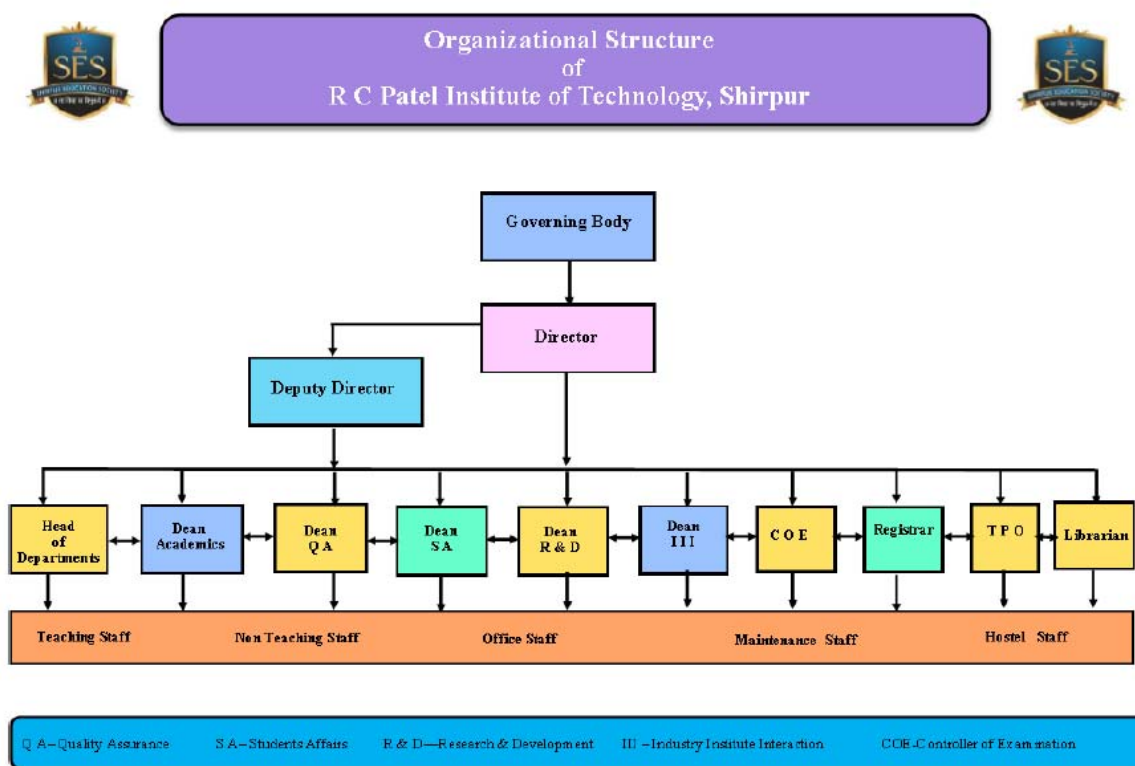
SES

Organizational Structure
of
R C Patel Institute of Technology, Shirpur

SES

Governing Body

Director

Deputy Director

Head of Departments

Dean Academics

Dean QA

Dean SA

Dean R & D

Dean III

COE

Registrar

TPO

Librarian

Teaching Staff

Non Teaching Staff

Office Staff

Maintenance Staff

Hostel Staff

Q A–Quality Assurance S A–Students Affairs R & D—Research & Development III –Industry Institute Interaction COE-Controller of Examination